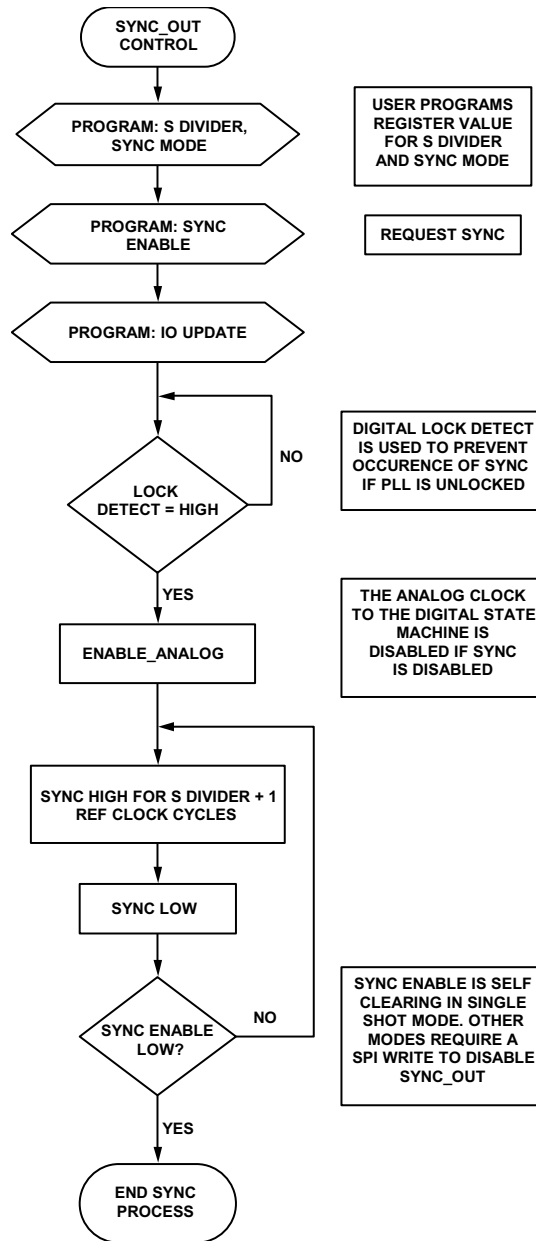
SYNC_OUT CONTROL

PROGRAM: S DIVIDER, SYNC MODE

USER PROGRAMS REGISTER VALUE FOR S DIVIDER AND SYNC MODE

PROGRAM: SYNC ENABLE

REQUEST SYNC

PROGRAM: IO UPDATE

NO

LOCK DETECT = HIGH

DIGITAL LOCK DETECT IS USED TO PREVENT OCCURENCE OF SYNC IF PLL IS UNLOCKED

YES

ENABLE_ANALOG

THE ANALOG CLOCK TO THE DIGITAL STATE MACHINE IS DISABLED IF SYNC IS DISABLED

SYNC HIGH FOR S DIVIDER + 1 REF CLOCK CYCLES

SYNC LOW

SYNC ENABLE LOW?

NO

SYNC ENABLE IS SELF CLEARING IN SINGLE SHOT MODE. OTHER MODES REQUIRE A SPI WRITE TO DISABLE SYNC_OUT

YES

END SYNC PROCESS